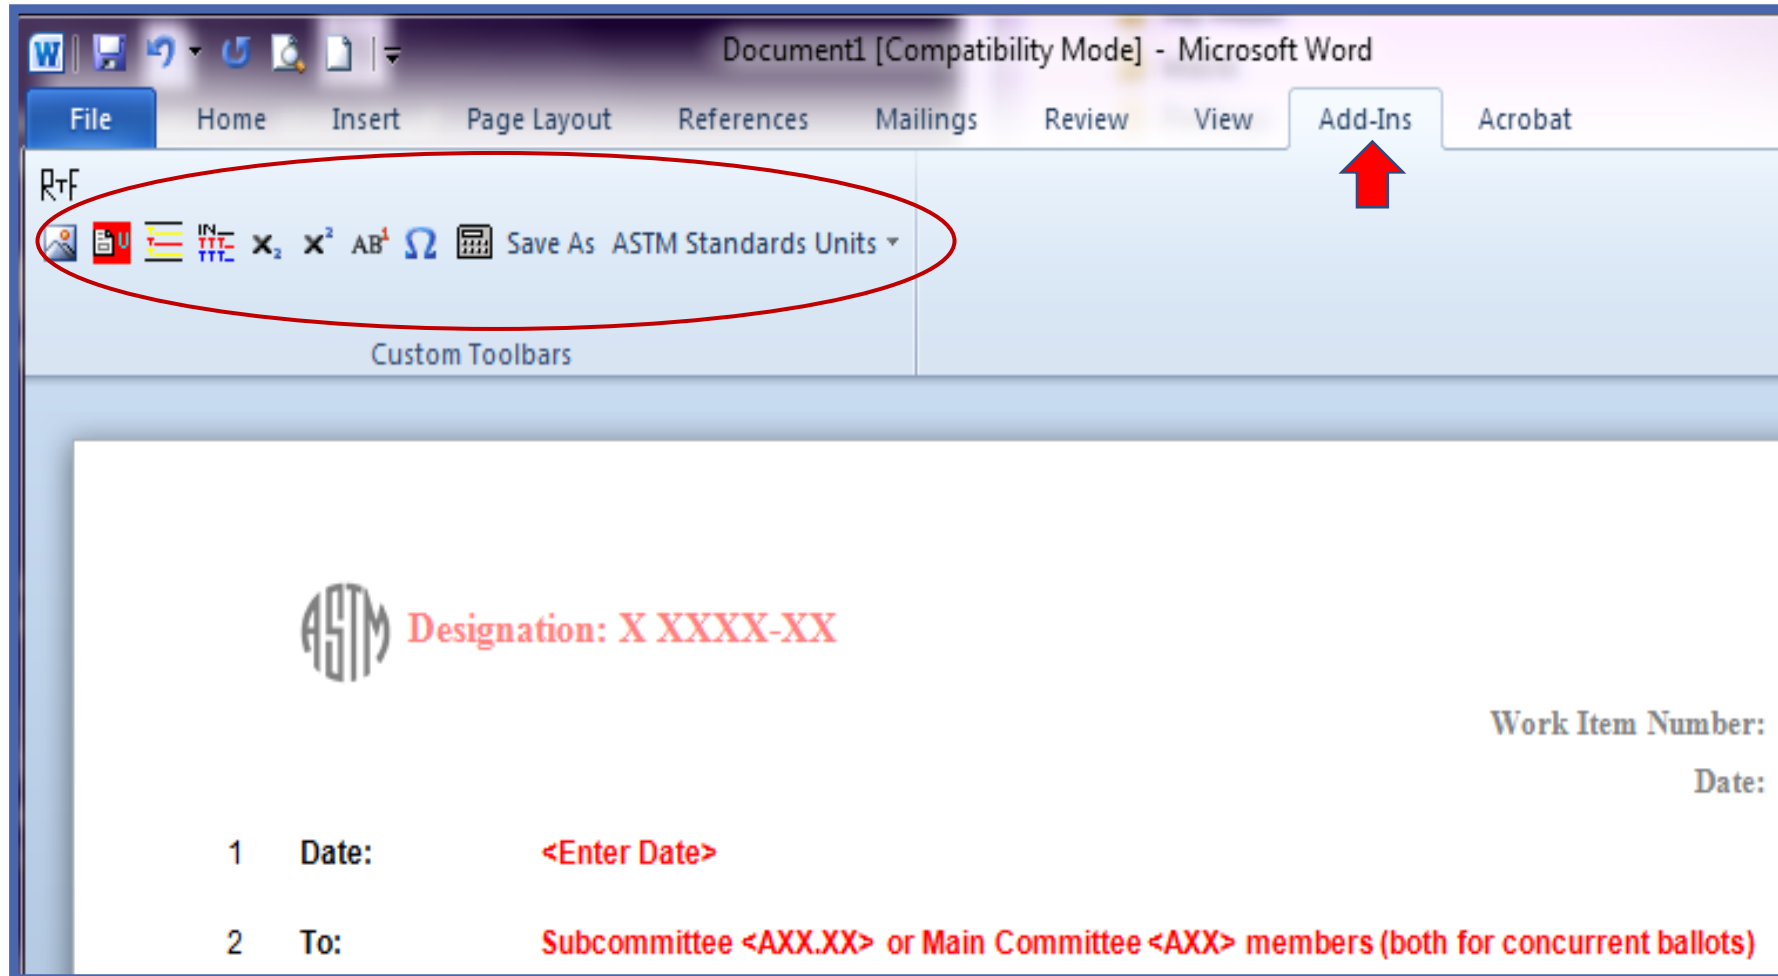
Document1 [Compatibility Mode] - Microsoft Word

File Home Insert Page Layout References Mailings Review View Add-Ins Acrobat

RTF

$X_2$ $X^2$ $AB^1$ $\Omega$ Save As ASTM Standards Units

Custom Toolbars

ASTM Designation: X XXXX-XX

Work Item Number:

Date:

1 Date: <Enter Date>

2 To: Subcommittee <AXX.XX> or Main Committee <AXX> members (both for concurrent ballots)